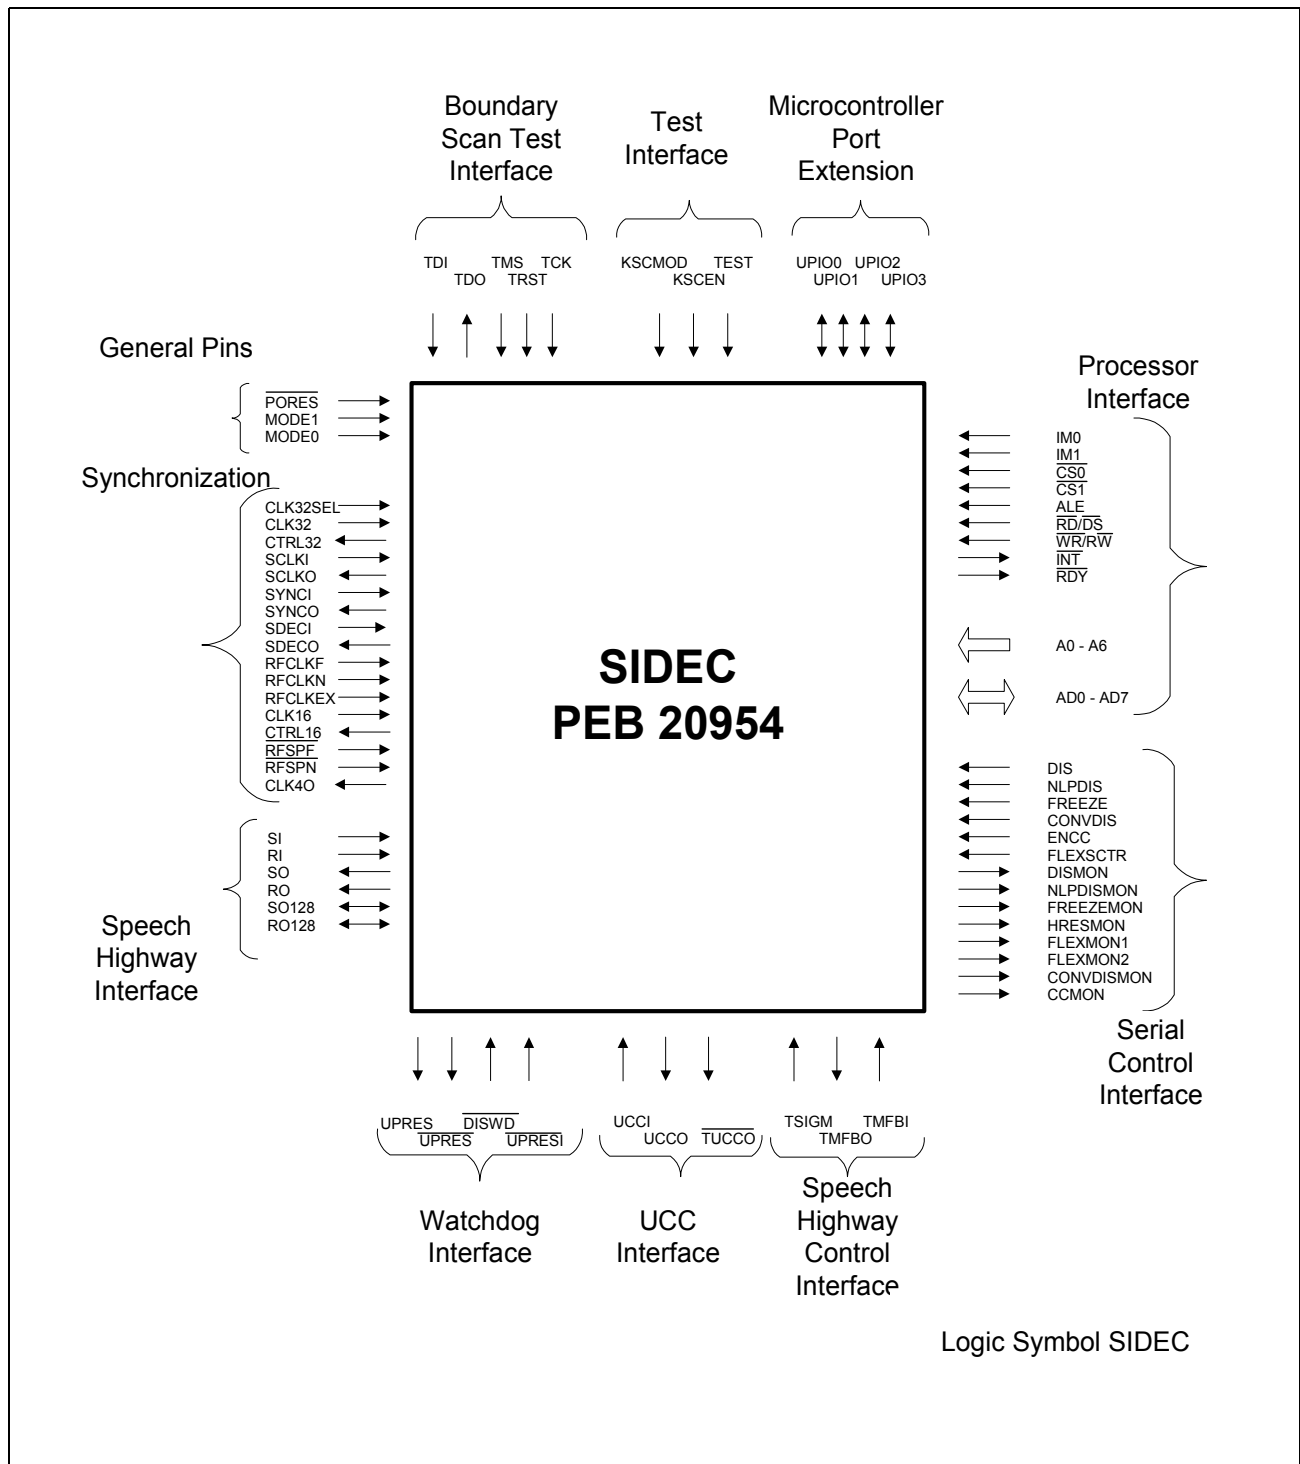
Boundary Scan Test Interface

Test Interface

Microcontroller Port Extension

TDI TDO TMS TRST TCK

KSCMOD KSCEN TEST

UPIO0 UPIO1 UPIO2 UPIO3

General Pins

$\overline{PORES}$
MODE1
MODE0

Synchronization

CLK32SEL
CLK32
CTRL32
SCLKI
SCLKO
SYNCI
SYNCO
SDECI
SDECO
RFCLKF
RFCLKN
RFCLKEX
CLK16
CTRL16
$\overline{RFSPF}$
RFSPN
CLK4O

SI
RI
SO
RO
SO128
RO128

Speech Highway Interface

SIDEC
PEB 20954

Processor Interface

IM0
IM1
$\overline{CS0}$
$\overline{CS1}$
ALE
$\overline{RD}$/DS
$\overline{WR}$/RW
$\overline{INT}$
RDY

A0 - A6

AD0 - AD7

DIS
NLPDIS
FREEZE
CONVDIS
ENCC
FLEXSCTR
DISMON
NLPDISMON
FREEZEMON
HRESMON
FLEXMON1
FLEXMON2
CONVDISMON
CCMON

Serial Control Interface

UPRES $\overline{UPRES}$ $\overline{DISWD}$ $\overline{UPRESI}$

UCCI UCCO $\overline{TUCCO}$

TSIGM TMFBO TMFBI

Watchdog Interface

UCC Interface

Speech Highway Control Interface

Logic Symbol SIDEC